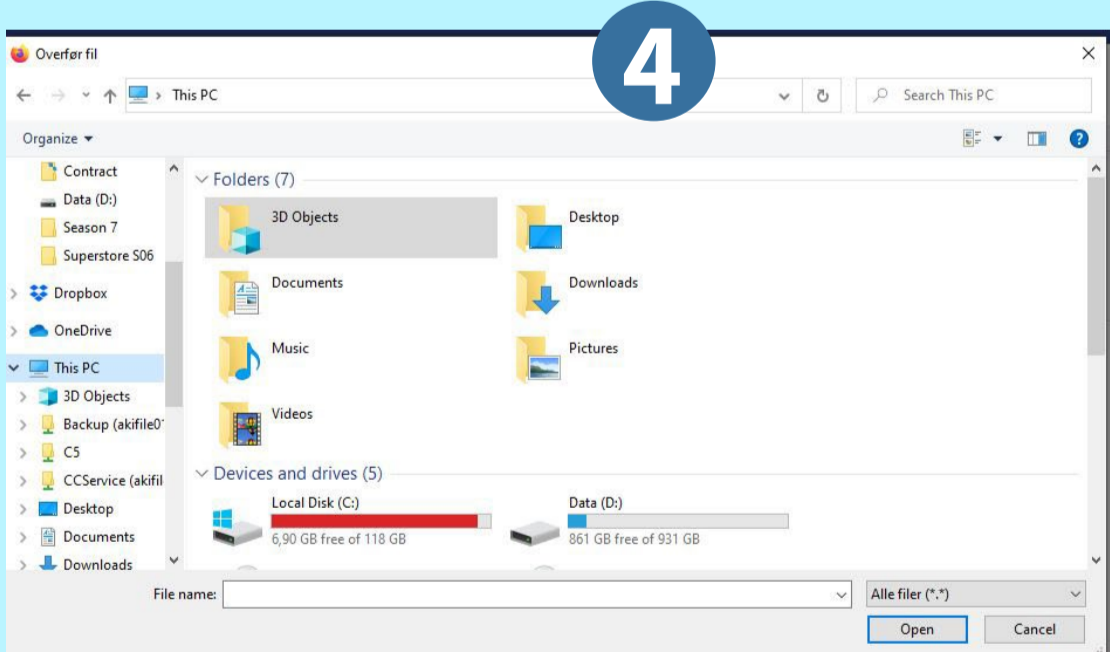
4

Overfør fil

This PC

Search This PC

Organize

Contract
Data (D:)
Season 7
Superstore S06
Dropbox
OneDrive
This PC
3D Objects
Backup (akifile0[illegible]
C5
CCService (akifil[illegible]
Desktop
Documents
Downloads

Folders (7)

3D Objects
Desktop
Documents
Downloads
Music
Pictures
Videos

Devices and drives (5)

Local Disk (C:)
6,90 GB free of 118 GB
Data (D:)
861 GB free of 931 GB

File name:
Alle filer (*.*)
Open
Cancel